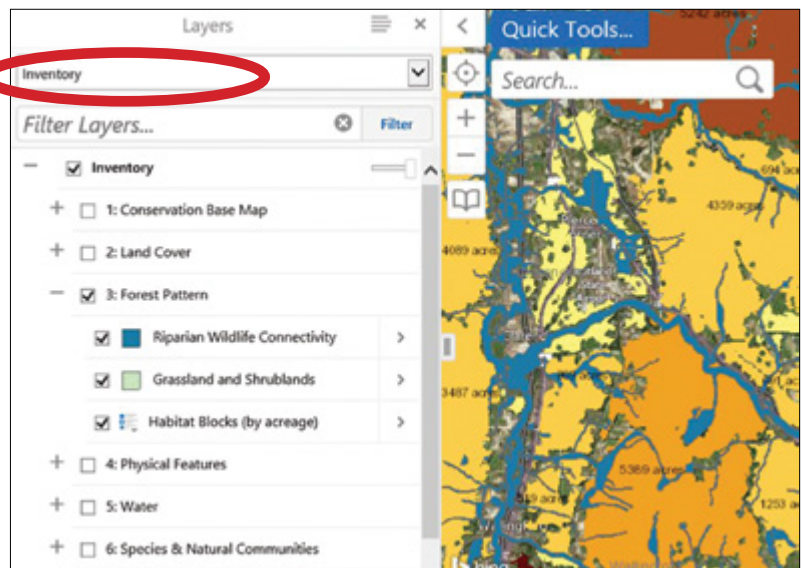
Layers

Inventory

Filter Layers...

Filter

Inventory

1: Conservation Base Map

2: Land Cover

3: Forest Pattern

Riparian Wildlife Connectivity

Grassland and Shrublands

Habitat Blocks (by acreage)

4: Physical Features

5: Water

6: Species & Natural Communities

Quick Tools...

Search...

5242 acres

694 ac

4359 acres

4089 acres

3487 ac

5369 acres